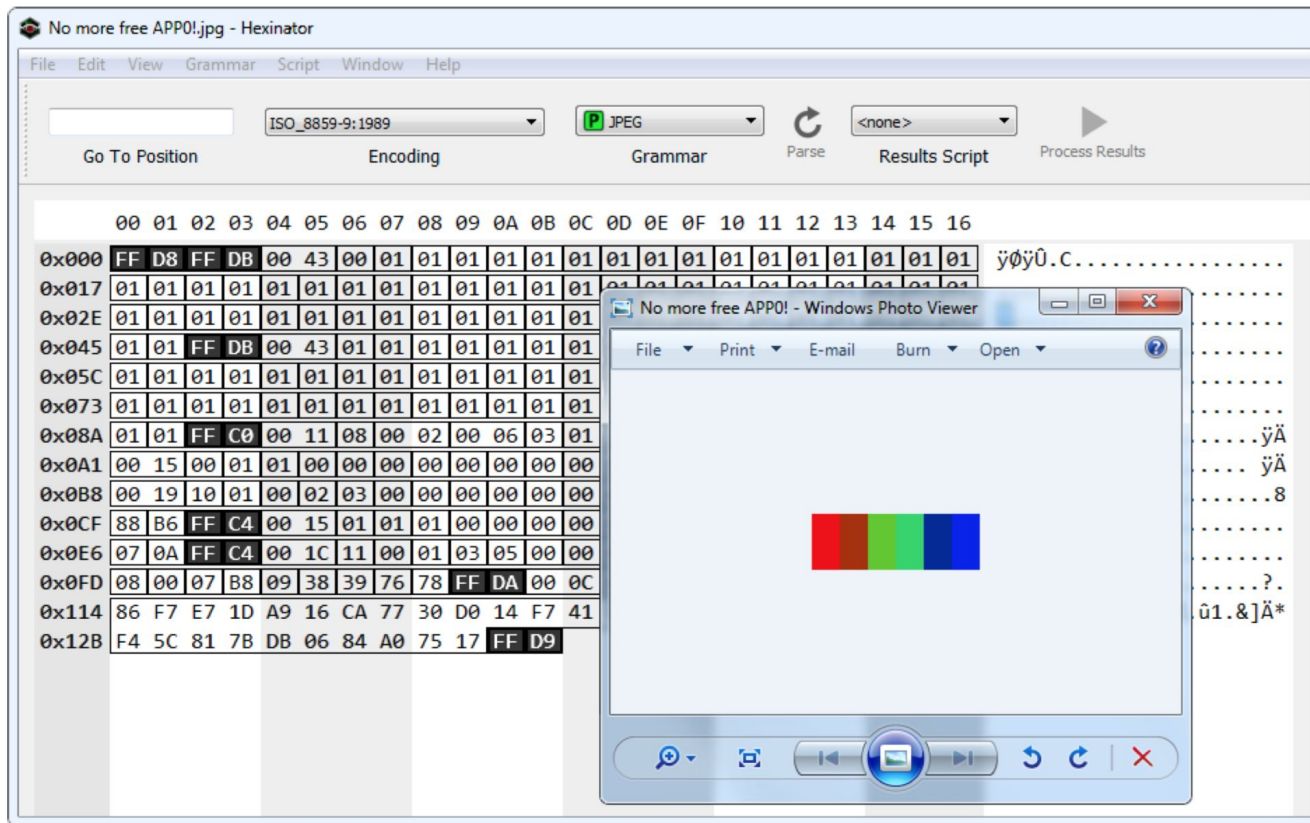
No more free APP0!.jpg - Hexinator

File Edit View Grammar Script Window Help

Go To Position

ISO_8859-9:1989
Encoding

P JPEG
Grammar

Parse

<none>
Results Script

Process Results

00 01 02 03 04 05 06 07 08 09 0A 0B 0C 0D 0E 0F 10 11 12 13 14 15 16

0x000 FF D8 FF DB 00 43 00 01 01 01 01 01 01 01 01 01 01 01 01 01 01 01 01 ÿØÿÛ.C.................
0x017 01 01 01 01 01 01 01 01 01 01 01 01 01 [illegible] .......
0x02E 01 01 01 01 01 01 01 01 01 01 01 01 01 .......
0x045 01 01 FF DB 00 43 01 01 01 01 01 01 01 .......
0x05C 01 01 01 01 01 01 01 01 01 01 01 01 01 .......
0x073 01 01 01 01 01 01 01 01 01 01 01 01 01 .......
0x08A 01 01 FF C0 00 11 08 00 02 00 06 03 01 ......ÿÄ
0x0A1 00 15 00 01 01 00 00 00 00 00 00 00 00 ..... ÿÄ
0x0B8 00 19 10 01 00 02 03 00 00 00 00 00 00 .......8
0x0CF 88 B6 FF C4 00 15 01 01 01 00 00 00 00 .......
0x0E6 07 0A FF C4 00 1C 11 00 01 03 05 00 00 .......
0x0FD 08 00 07 B8 09 38 39 76 78 FF DA 00 0C ......?.
0x114 86 F7 E7 1D A9 16 CA 77 30 D0 14 F7 41 û1.&]Ä*
0x12B F4 5C 81 7B DB 06 84 A0 75 17 FF D9

No more free APP0! - Windows Photo Viewer

File Print E-mail Burn Open